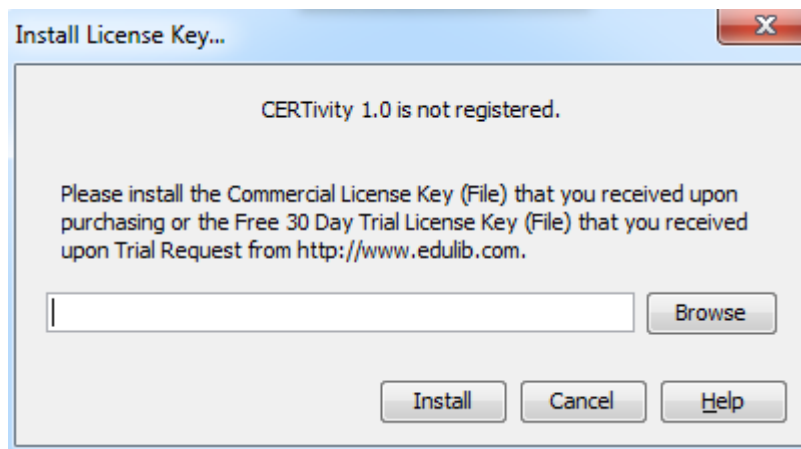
Install License Key...

CERTivity 1.0 is not registered.

Please install the Commercial License Key (File) that you received upon purchasing or the Free 30 Day Trial License Key (File) that you received upon Trial Request from http://www.edulib.com.

Browse

Install Cancel Help